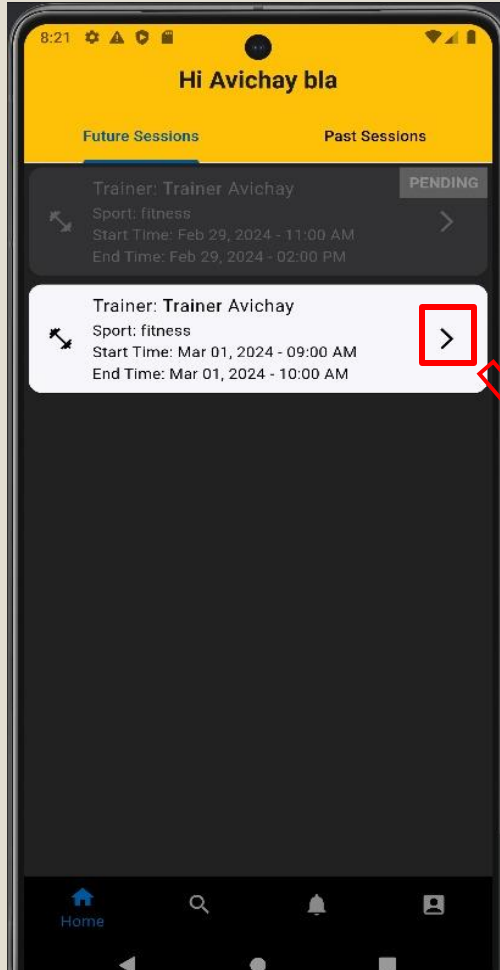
8:21

Hi Avichay bla

Future Sessions

Past Sessions

Trainer: Trainer Avichay
Sport: fitness
Start Time: Feb 29, 2024 - 11:00 AM
End Time: Feb 29, 2024 - 02:00 PM

PENDING

Trainer: Trainer Avichay
Sport: fitness
Start Time: Mar 01, 2024 - 09:00 AM
End Time: Mar 01, 2024 - 10:00 AM

Home